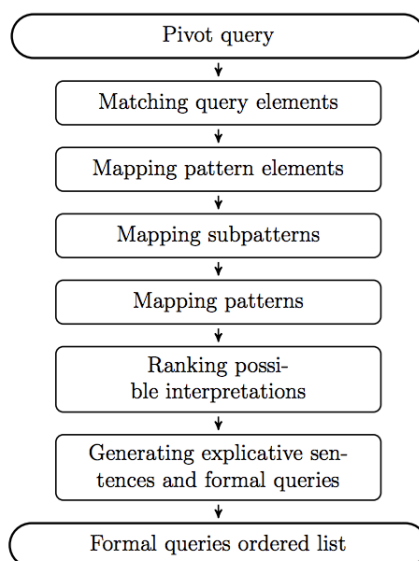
Pivot query

Matching query elements

Mapping pattern elements

Mapping subpatterns

Mapping patterns

Ranking possible interpretations

Generating explicative sentences and formal queries

Formal queries ordered list